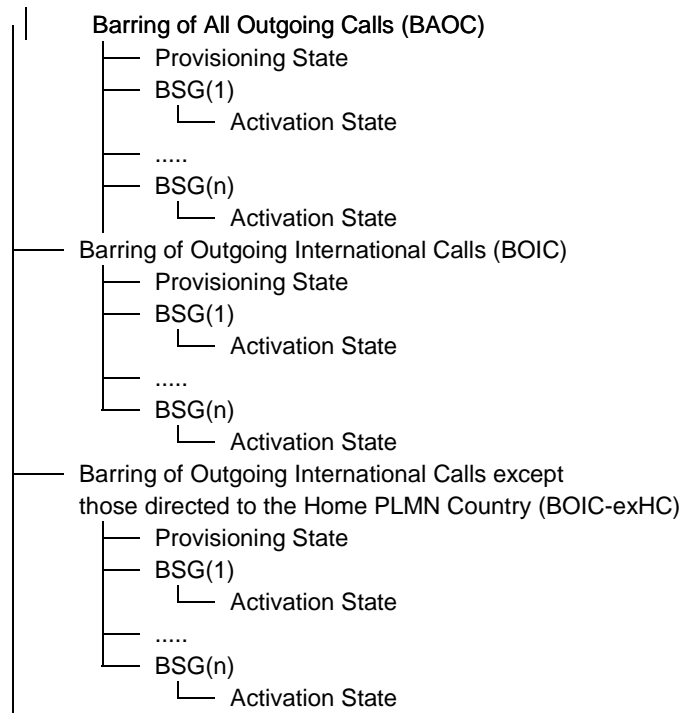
Barring of All Outgoing Calls (BAOC)
Provisioning State
BSG(1)
Activation State
.....
BSG(n)
Activation State
Barring of Outgoing International Calls (BOIC)
Provisioning State
BSG(1)
Activation State
.....
BSG(n)
Activation State
Barring of Outgoing International Calls except those directed to the Home PLMN Country (BOIC-exHC)
Provisioning State
BSG(1)
Activation State
.....
BSG(n)
Activation State